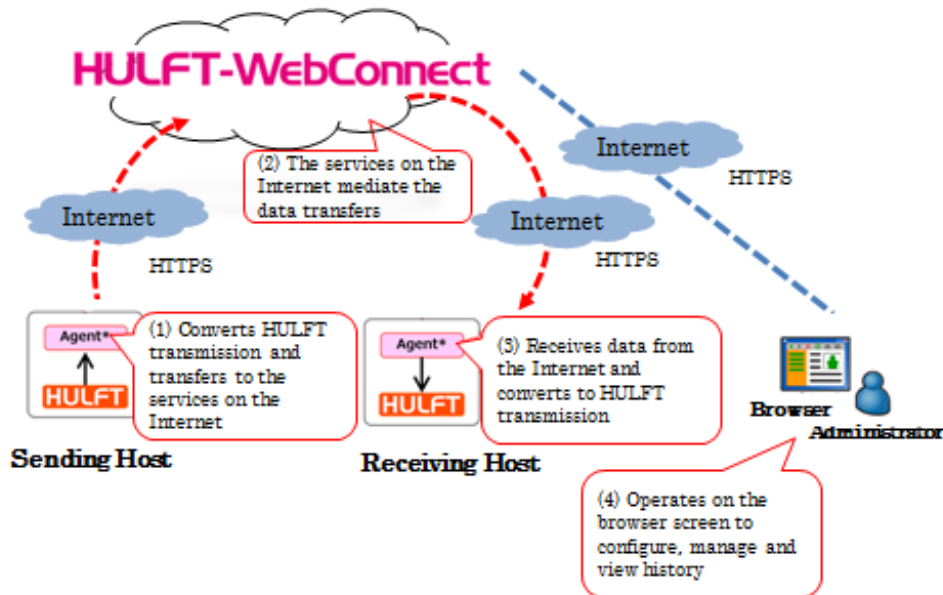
HULFT-WebConnect

(2) The services on the Internet mediate the data transfers

Internet

HTTPS

Internet

HTTPS

Internet

HTTPS

Agent*

HULFT

(1) Converts HULFT transmission and transfers to the services on the Internet

Sending Host

Agent*

HULFT

(3) Receives data from the Internet and converts to HULFT transmission

Receiving Host

Browser

Administrator

(4) Operates on the browser screen to configure, manage and view history